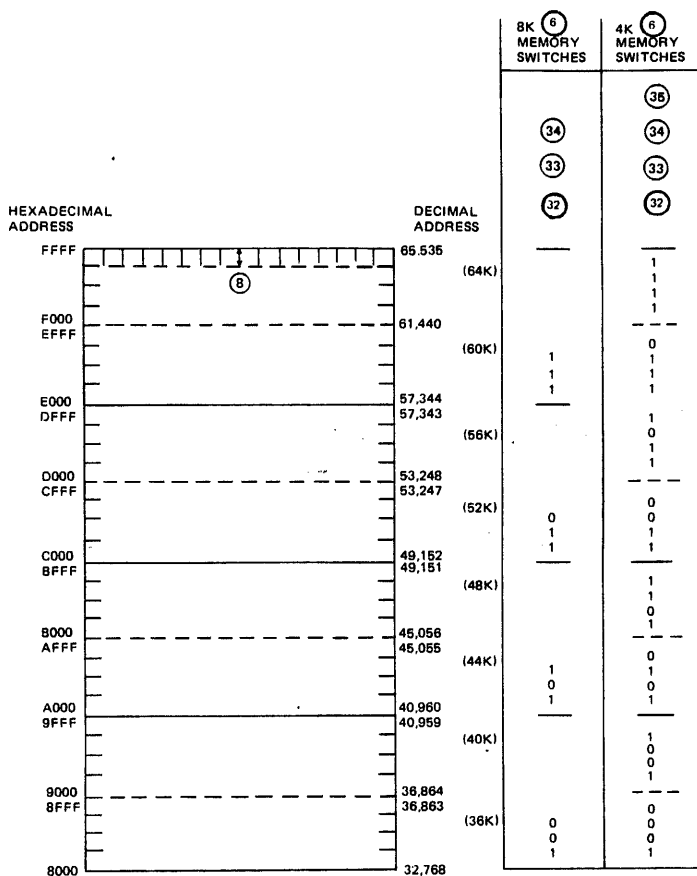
8K ⑥ MEMORY SWITCHES

4K ⑥ MEMORY SWITCHES

㉟

㉞ ㉞

㉝ ㉝

㉜ ㉜

HEXADECIMAL ADDRESS

DECIMAL ADDRESS

FFFF 65,535

⑧

(64K) 1 1 1 1

F000 61,440
EFFF

(60K) 1 1 1 | 0 1 1 1

E000 57,344
DFFF 57,343

(56K) 1 0 1 1

D000 53,248
CFFF 53,247

(52K) 0 1 1 | 0 0 1 1

C000 49,152
BFFF 49,151

(48K) 1 1 0 1

B000 45,056
AFFF 45,055

(44K) 1 0 1 | 0 1 0 1

A000 40,960
9FFF 40,959

(40K) 1 0 0 1

9000 36,864
8FFF 36,863

(36K) 0 0 1 | 0 0 0 1

8000 32,768